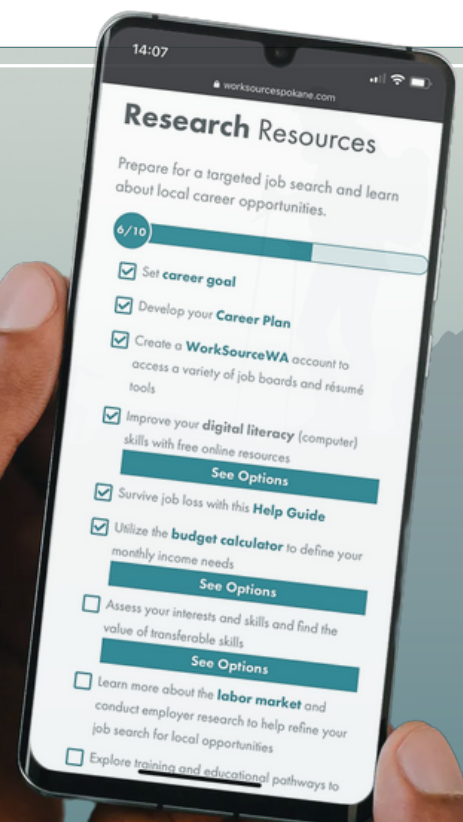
14:07

worksourcespokane.com

Research Resources

Prepare for a targeted job search and learn about local career opportunities.

6/10

Set career goal

Develop your Career Plan

Create a WorkSourceWA account to access a variety of job boards and résumé tools

Improve your digital literacy (computer) skills with free online resources

See Options

Survive job loss with this Help Guide

Utilize the budget calculator to define your monthly income needs

See Options

Assess your interests and skills and find the value of transferable skills

See Options

Learn more about the labor market and conduct employer research to help refine your job search for local opportunities

Explore training and educational pathways to